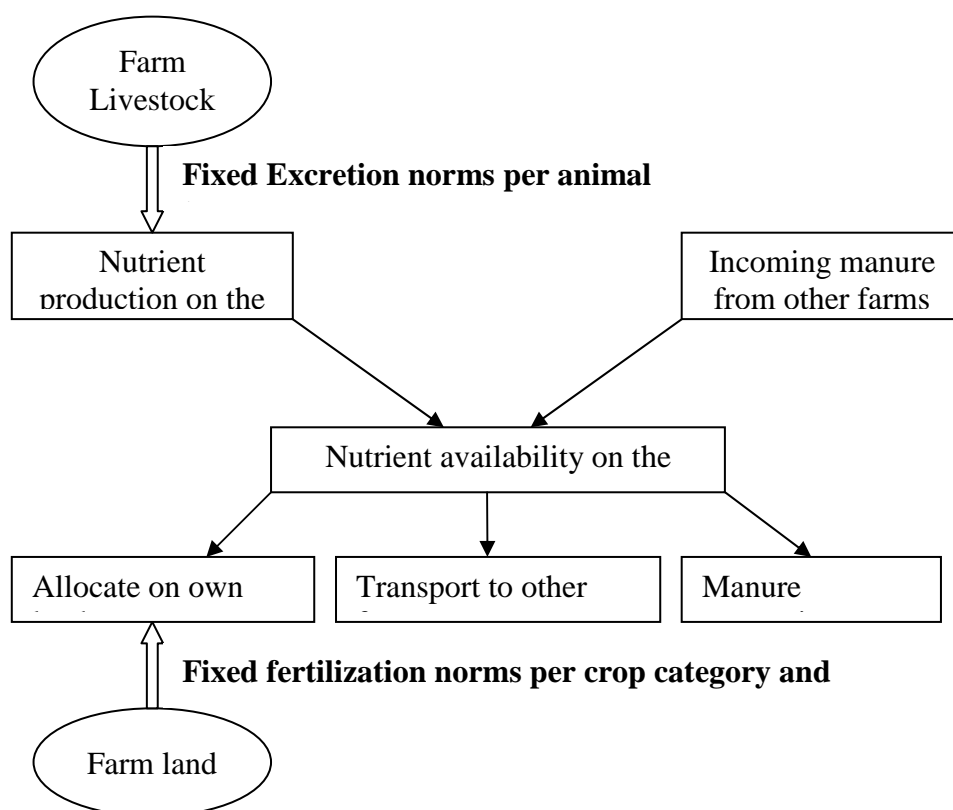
Farm Livestock

**Fixed Excretion norms per animal**

Nutrient production on the

Incoming manure from other farms

Nutrient availability on the

Allocate on own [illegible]

Transport to other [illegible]

Manure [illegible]

**Fixed fertilization norms per crop category and**

Farm land